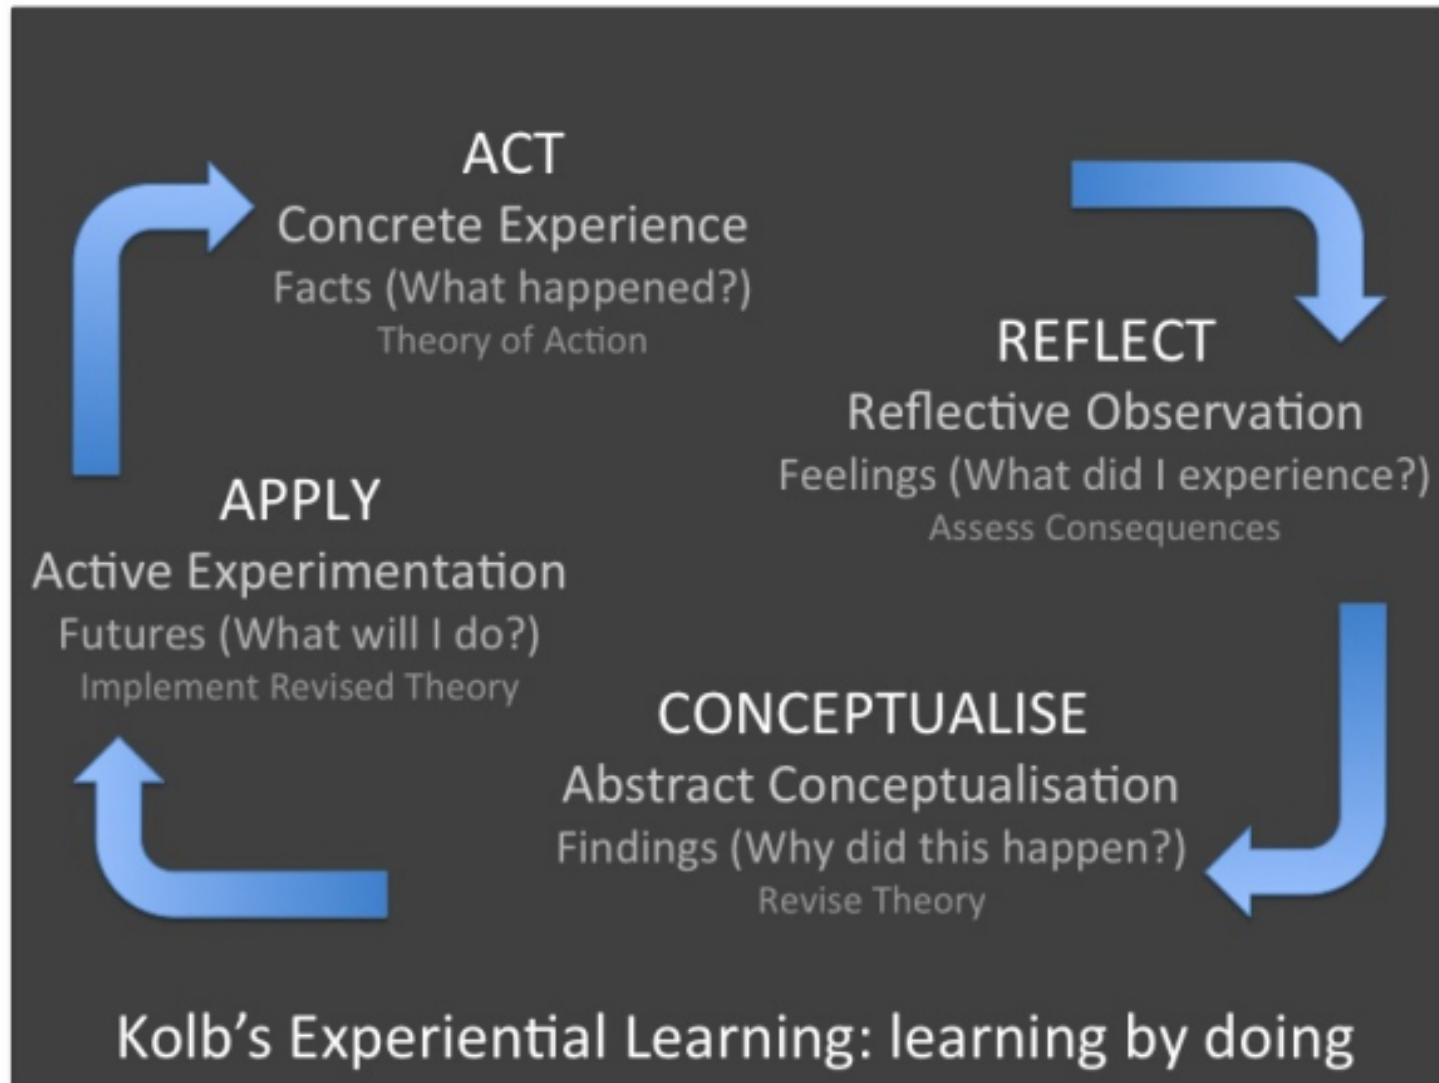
ACT
Concrete Experience
Facts (What happened?)
Theory of Action

REFLECT
Reflective Observation
Feelings (What did I experience?)
Assess Consequences

CONCEPTUALISE
Abstract Conceptualisation
Findings (Why did this happen?)
Revise Theory

APPLY
Active Experimentation
Futures (What will I do?)
Implement Revised Theory

Kolb's Experiential Learning: learning by doing